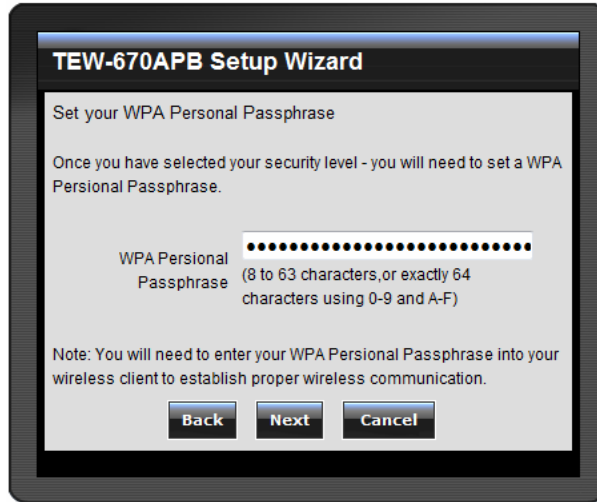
TEW-670APB Setup Wizard

Set your WPA Personal Passphrase

Once you have selected your security level - you will need to set a WPA Persional Passphrase.

WPA Personal Passphrase ••••••••••••••••••••••••••••• (8 to 63 characters,or exactly 64 characters using 0-9 and A-F)

Note: You will need to enter your WPA Persional Passphrase into your wireless client to establish proper wireless communication.

Back Next Cancel